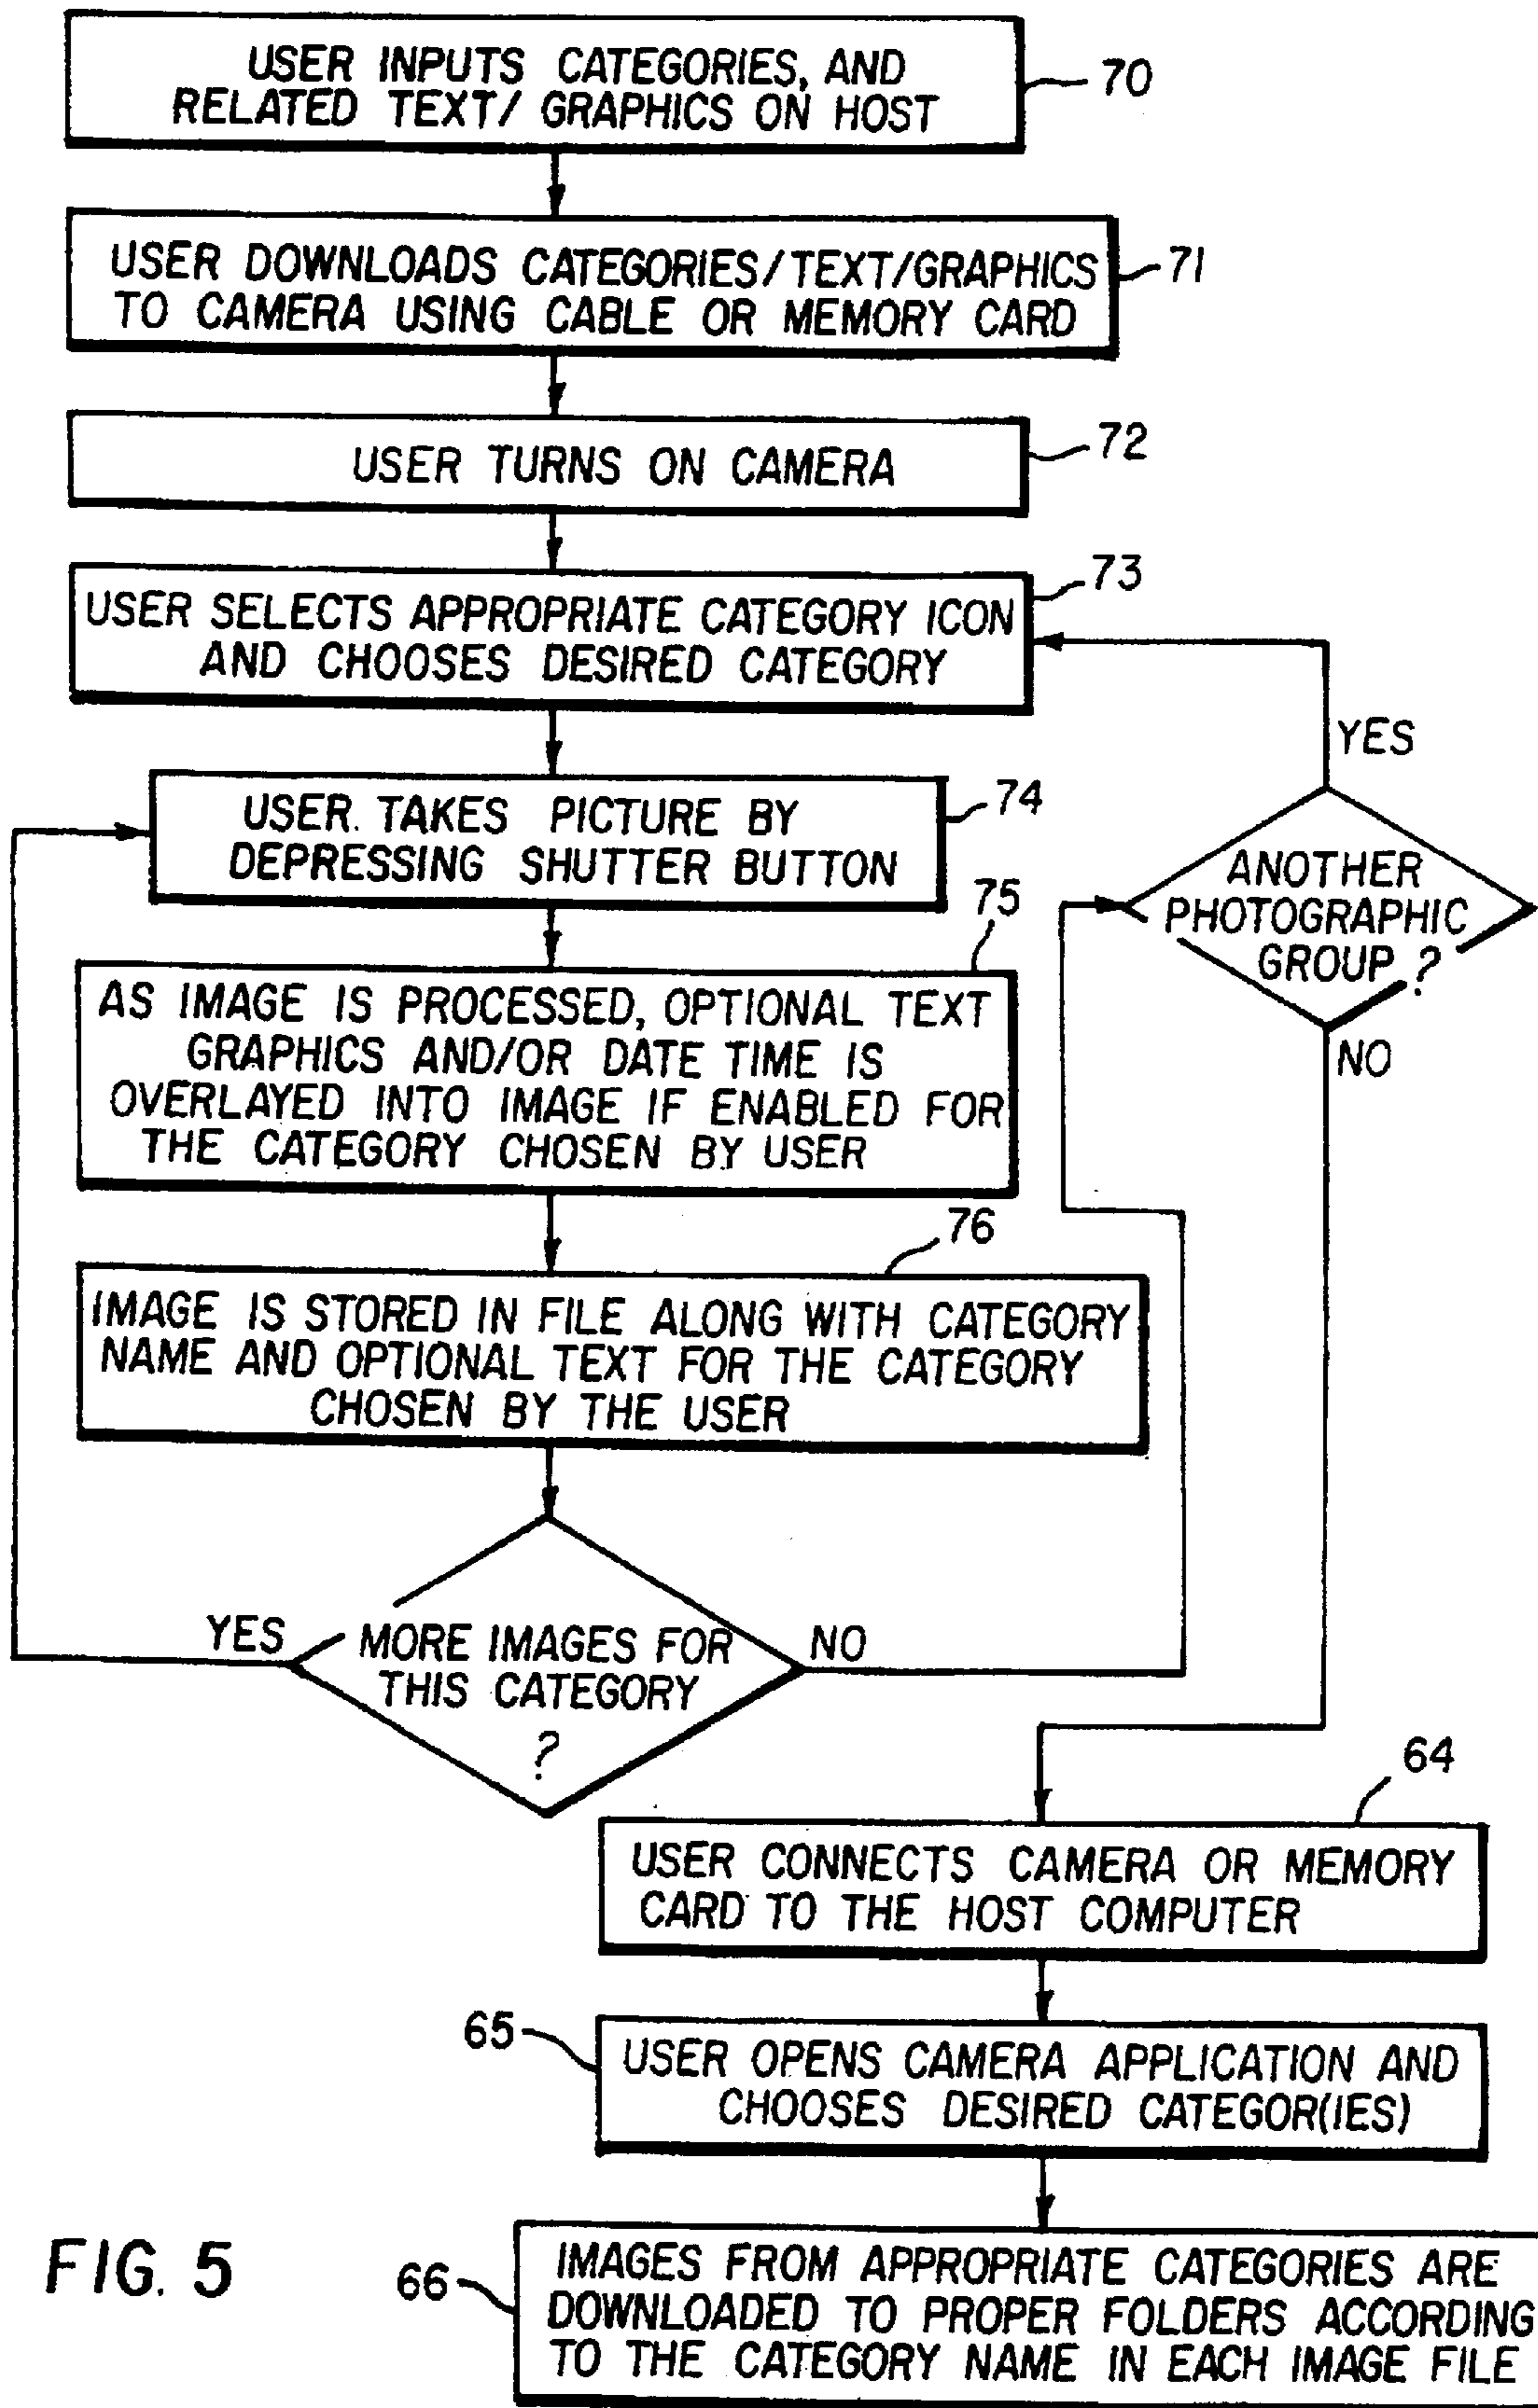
USER INPUTS CATEGORIES, AND RELATED TEXT/ GRAPHICS ON HOST

70

USER DOWNLOADS CATEGORIES/TEXT/GRAPHICS TO CAMERA USING CABLE OR MEMORY CARD

71

USER TURNS ON CAMERA

72

USER SELECTS APPROPRIATE CATEGORY ICON AND CHOOSES DESIRED CATEGORY

73

YES

USER TAKES PICTURE BY DEPRESSING SHUTTER BUTTON

74

ANOTHER PHOTOGRAPHIC GROUP ?

75

AS IMAGE IS PROCESSED, OPTIONAL TEXT GRAPHICS AND/OR DATE TIME IS OVERLAYED INTO IMAGE IF ENABLED FOR THE CATEGORY CHOSEN BY USER

NO

76

IMAGE IS STORED IN FILE ALONG WITH CATEGORY NAME AND OPTIONAL TEXT FOR THE CATEGORY CHOSEN BY THE USER

YES

MORE IMAGES FOR THIS CATEGORY ?

NO

64

USER CONNECTS CAMERA OR MEMORY CARD TO THE HOST COMPUTER

65

USER OPENS CAMERA APPLICATION AND CHOOSES DESIRED CATEGOR(IES)

FIG. 5

66

IMAGES FROM APPROPRIATE CATEGORIES ARE DOWNLOADED TO PROPER FOLDERS ACCORDING TO THE CATEGORY NAME IN EACH IMAGE FILE